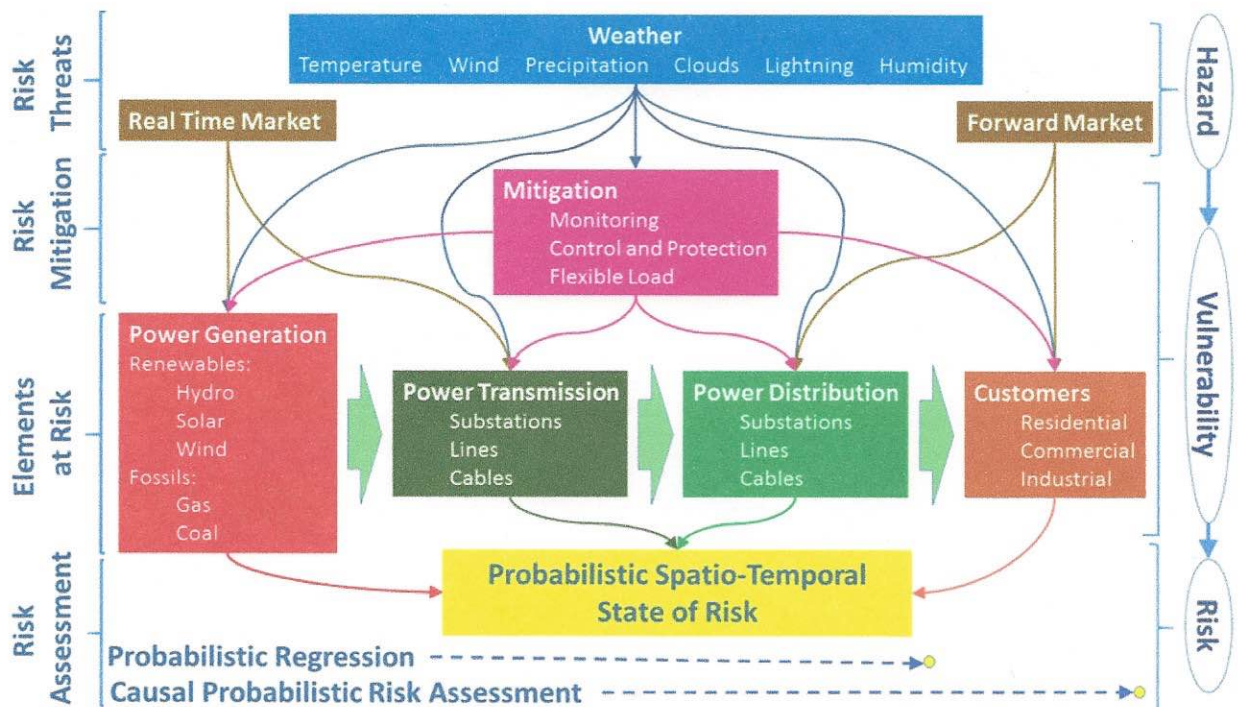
Risk Threats

Weather
Temperature Wind Precipitation Clouds Lightning Humidity

Hazard

Real Time Market

Forward Market

Risk Mitigation

Mitigation
Monitoring
Control and Protection
Flexible Load

Vulnerability

Elements at Risk

Power Generation
Renewables:
Hydro
Solar
Wind
Fossils:
Gas
Coal

Power Transmission
Substations
Lines
Cables

Power Distribution
Substations
Lines
Cables

Customers
Residential
Commercial
Industrial

Risk Assessment

Probabilistic Spatio-Temporal State of Risk

Risk

Probabilistic Regression

Causal Probabilistic Risk Assessment